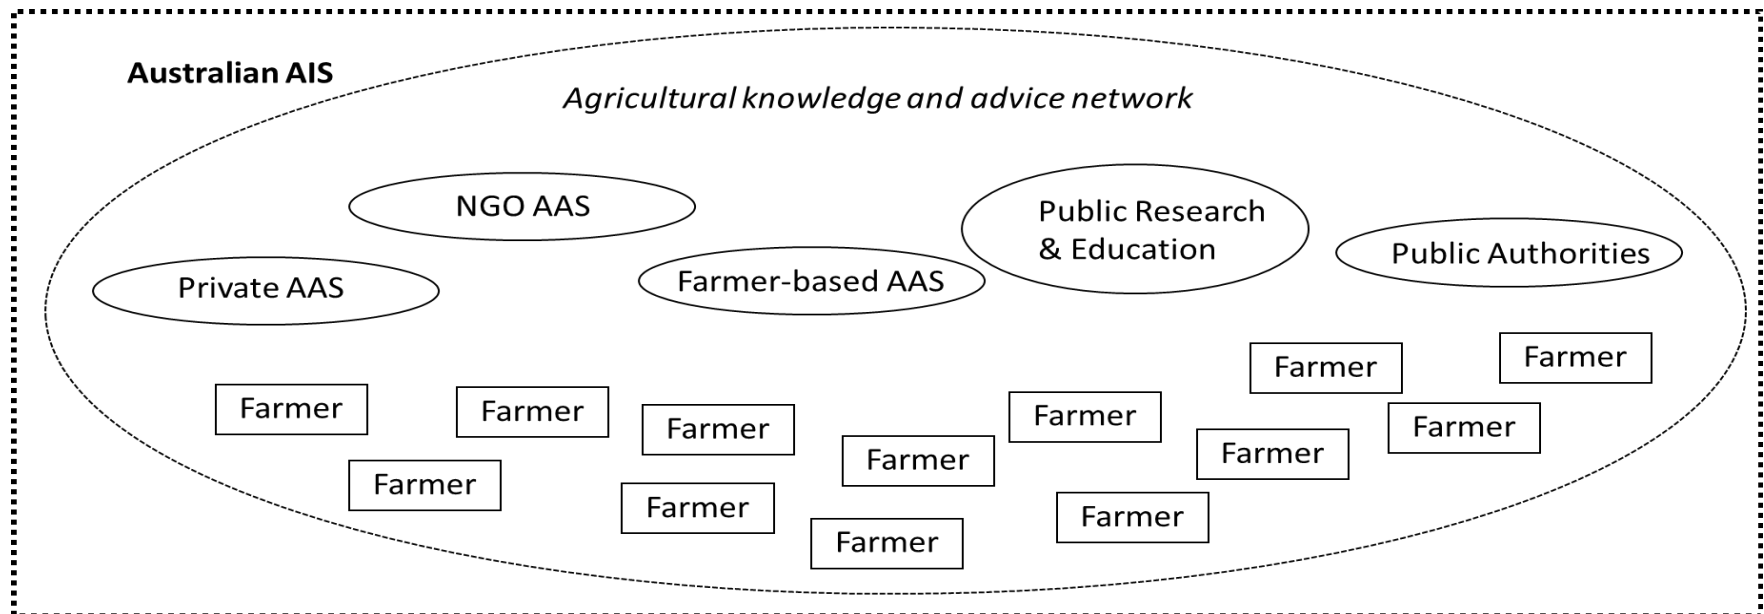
Australian AIS

Agricultural knowledge and advice network

NGO AAS

Public Research & Education

Private AAS

Farmer-based AAS

Public Authorities

Farmer

Farmer

Farmer

Farmer

Farmer

Farmer

Farmer

Farmer

Farmer

Farmer

Farmer

Farmer

Farmer

Farmer